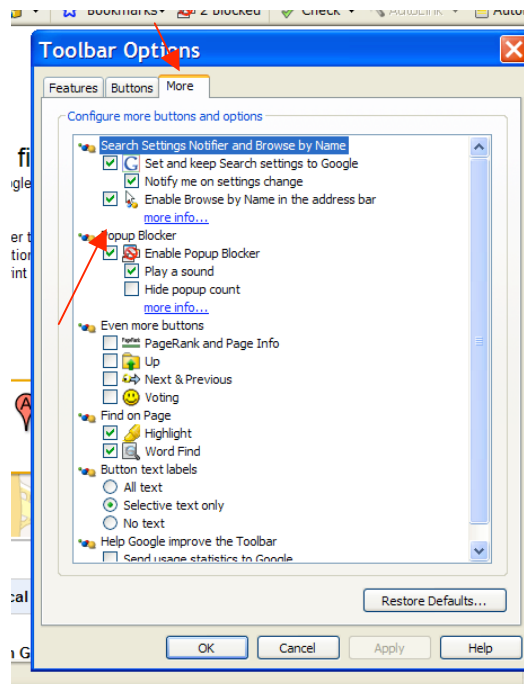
Bookmarks▾ 2 blocked Check ▾ AutoLink ▾ AutoFill

Toolbar Options

Features | Buttons | More

Configure more buttons and options

Search Settings Notifier and Browse by Name
Set and keep Search settings to Google
Notify me on settings change
Enable Browse by Name in the address bar
more info...
Popup Blocker
Enable Popup Blocker
Play a sound
Hide popup count
more info...
Even more buttons
PageRank and Page Info
Up
Next & Previous
Voting
Find on Page
Highlight
Word Find
Button text labels
All text
Selective text only
No text
Help Google improve the Toolbar
Send usage statistics to Google

Restore Defaults...

OK | Cancel | Apply | Help

fi
gle
er t
s
int
cal
n G